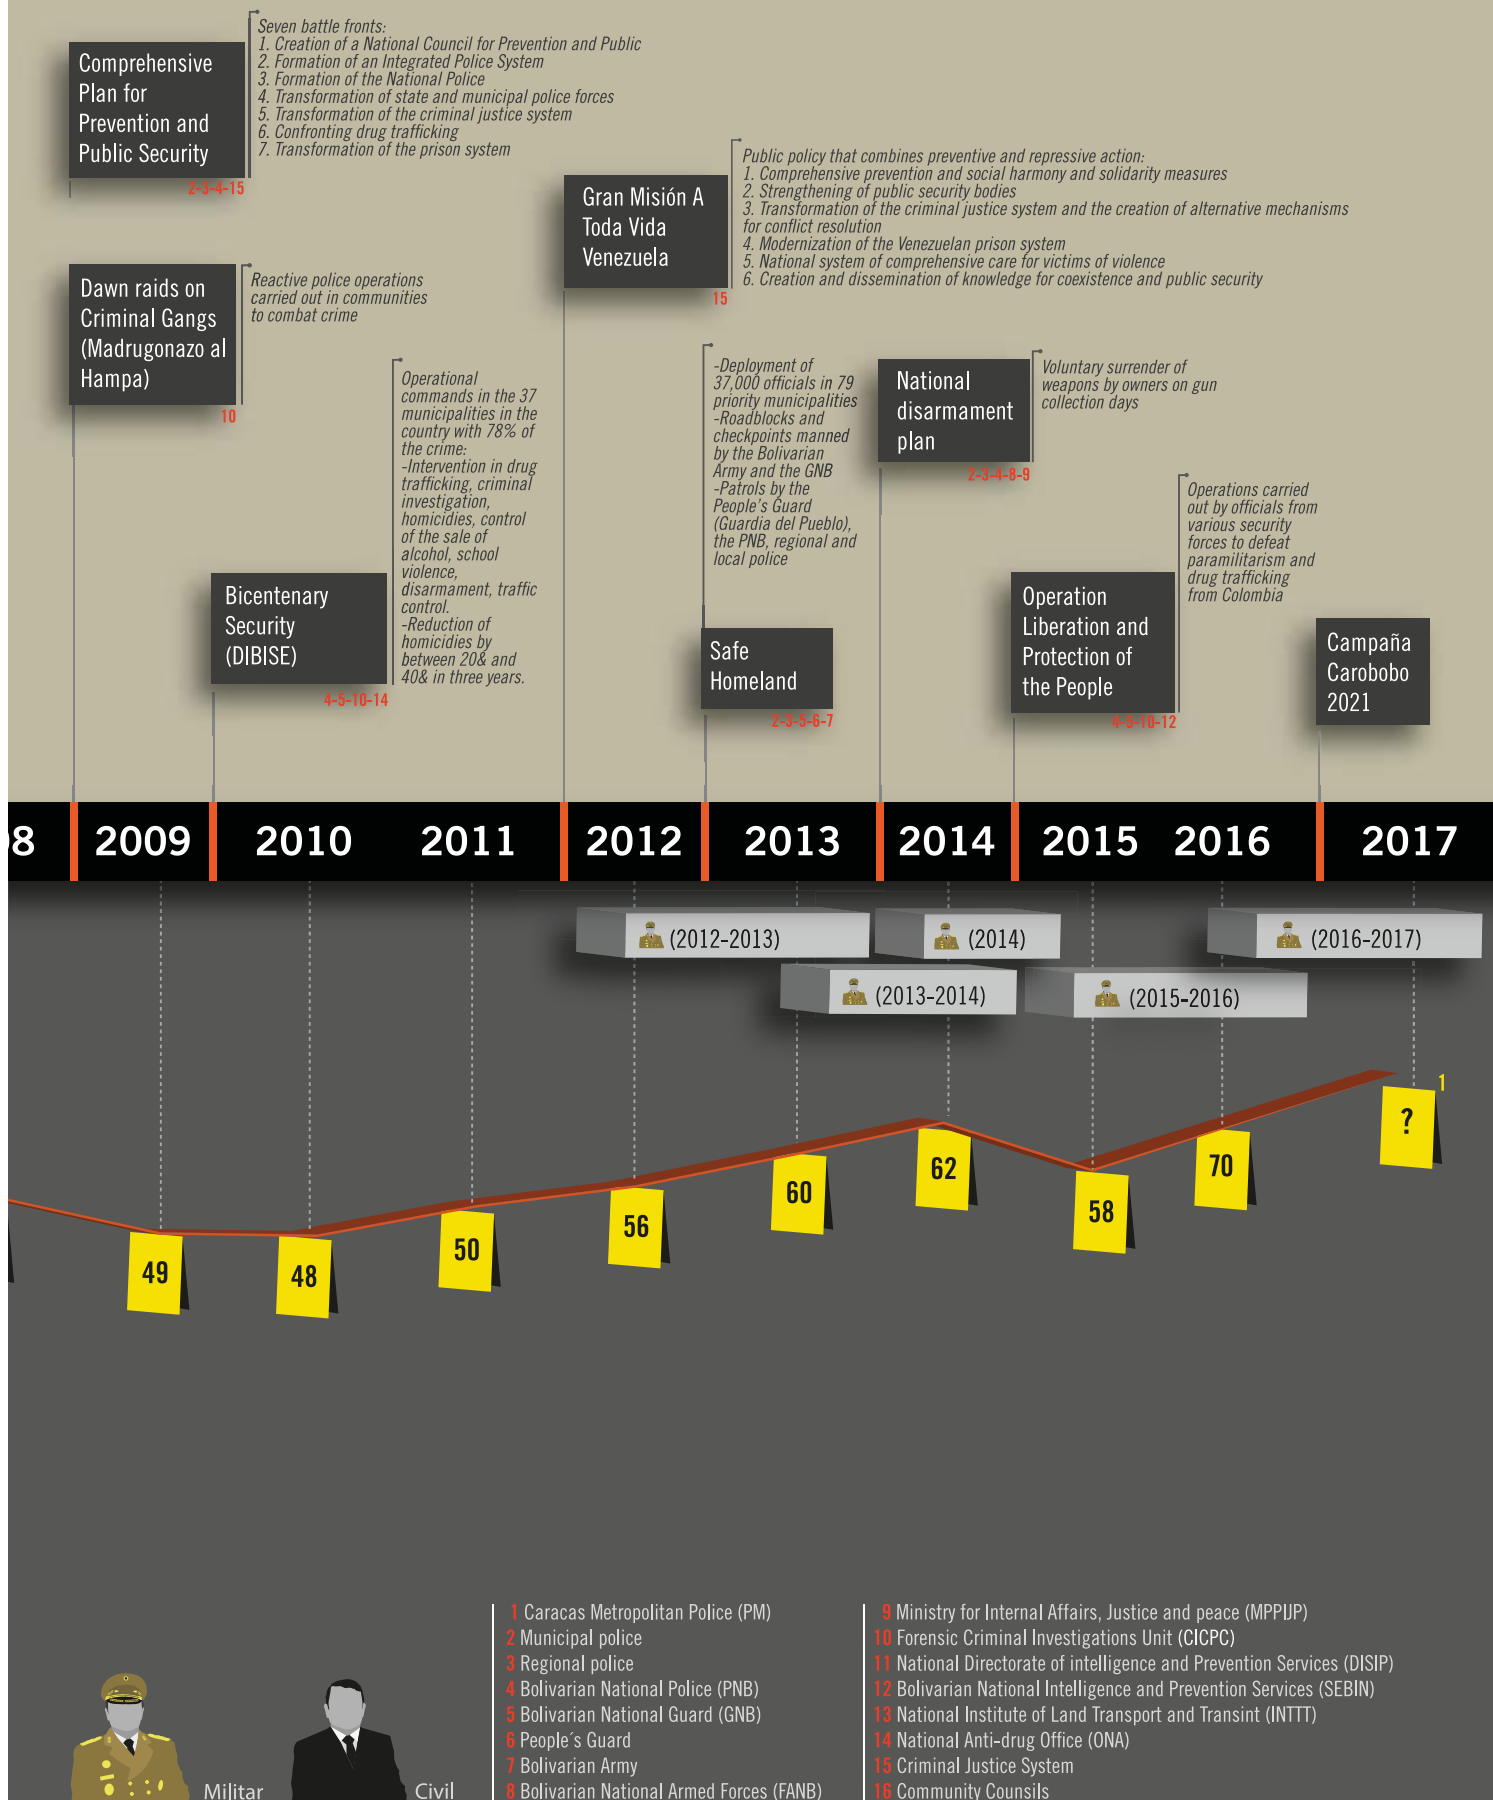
Comprehensive Plan for Prevention and Public Security

2-3-4-15

Seven battle fronts:
1. Creation of a National Council for Prevention and Public
2. Formation of an Integrated Police System
3. Formation of the National Police
4. Transformation of state and municipal police forces
5. Transformation of the criminal justice system
6. Confronting drug trafficking
7. Transformation of the prison system

Dawn raids on Criminal Gangs (Madrugonazo al Hampa)

10

Reactive police operations carried out in communities to combat crime

Bicentenary Security (DIBISE)

4-5-10-14

Operational commands in the 37 municipalities in the country with 78% of the crime:
-Intervention in drug trafficking, criminal investigation, homicides, control of the sale of alcohol, school violence, disarmament, traffic control.
-Reduction of homicides by between 20& and 40& in three years.

Gran Misión A Toda Vida Venezuela

15

Public policy that combines preventive and repressive action:
1. Comprehensive prevention and social harmony and solidarity measures
2. Strengthening of public security bodies
3. Transformation of the criminal justice system and the creation of alternative mechanisms for conflict resolution
4. Modernization of the Venezuelan prison system
5. National system of comprehensive care for victims of violence
6. Creation and dissemination of knowledge for coexistence and public security

-Deployment of 37,000 officials in 79 priority municipalities
-Roadblocks and checkpoints manned by the Bolivarian Army and the GNB
-Patrols by the People's Guard (Guardia del Pueblo), the PNB, regional and local police

Safe Homeland

2-3-5-6-7

National disarmament plan

2-3-4-8-9

Voluntary surrender of weapons by owners on gun collection days

Operation Liberation and Protection of the People

4-5-10-12

Operations carried out by officials from various security forces to defeat paramilitarism and drug trafficking from Colombia

Campaña Carobobo 2021

08 | 2009 | 2010 | 2011 | 2012 | 2013 | 2014 | 2015 | 2016 | 2017

(2012-2013)
(2014)
(2016-2017)
(2013-2014)
(2015-2016)

1

49 48 50 56 60 62 58 70 ?

Militar
Civil

1 Caracas Metropolitan Police (PM)
2 Municipal police
3 Regional police
4 Bolivarian National Police (PNB)
5 Bolivarian National Guard (GNB)
6 People´s Guard
7 Bolivarian Army
8 Bolivarian National Armed Forces (FANB)

9 Ministry for Internal Affairs, Justice and peace (MPPIJP)
10 Forensic Criminal Investigations Unit (CICPC)
11 National Directorate of intelligence and Prevention Services (DISIP)
12 Bolivarian National Intelligence and Prevention Services (SEBIN)
13 National Institute of Land Transport and Transit (INTTT)
14 National Anti-drug Office (ONA)
15 Criminal Justice System
16 Community Counsils